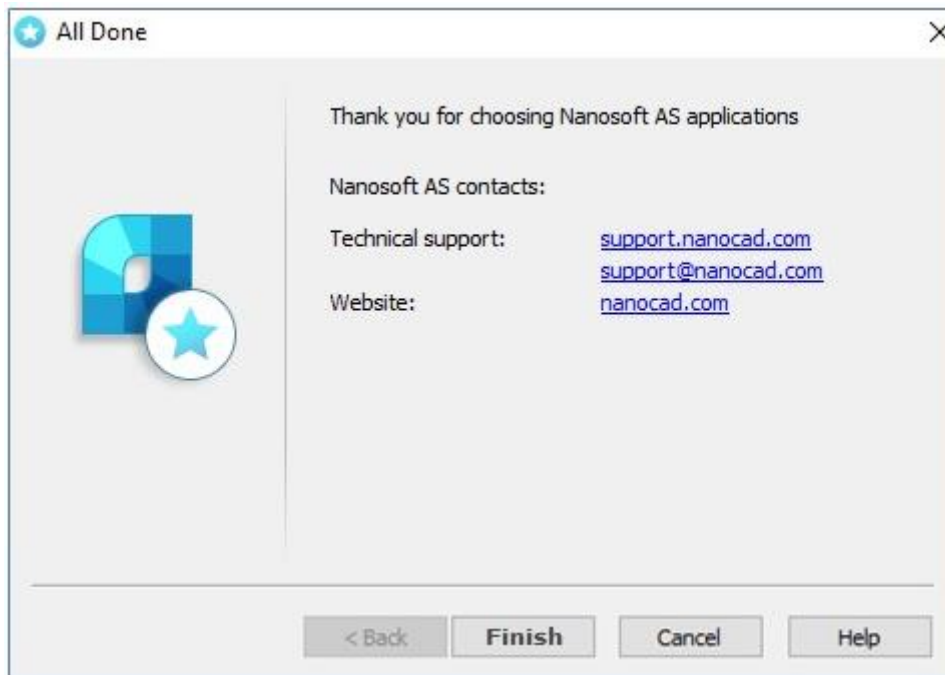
All Done

Thank you for choosing Nanosoft AS applications

Nanosoft AS contacts:

| | |
|---|---|
| Technical support: | support.nanocad.com<br>support@nanocad.com |
| Website: | nanocad.com |

< Back
Finish
Cancel
Help